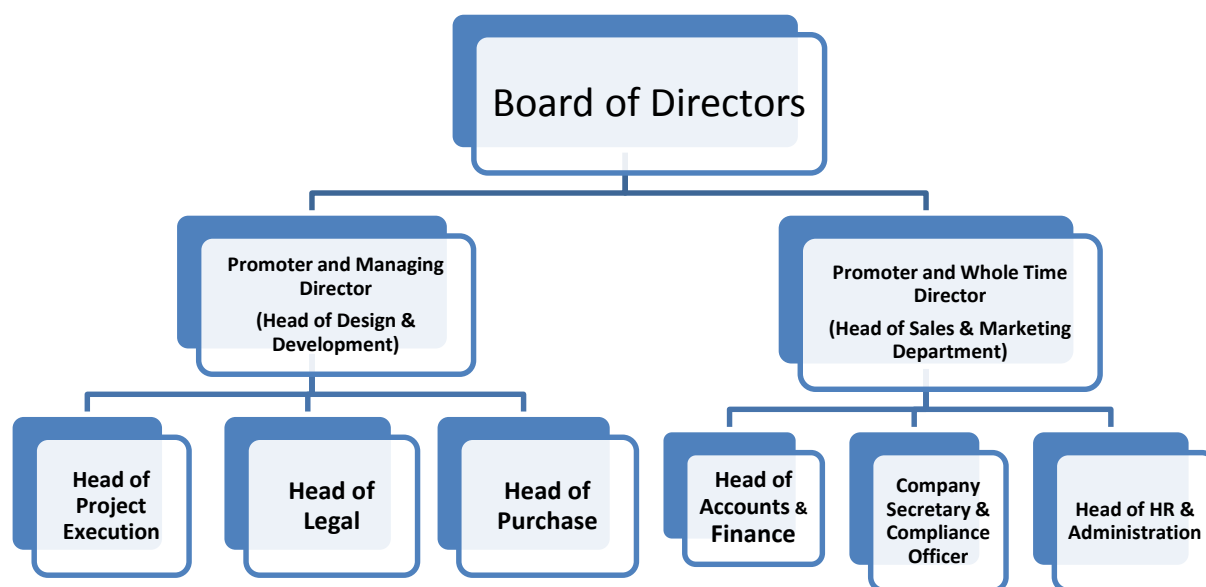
Board of Directors

Promoter and Managing Director
(Head of Design & Development)

Promoter and Whole Time Director
(Head of Sales & Marketing Department)

Head of Project Execution

Head of Legal

Head of Purchase

Head of Accounts & Finance

Company Secretary & Compliance Officer

Head of HR & Administration